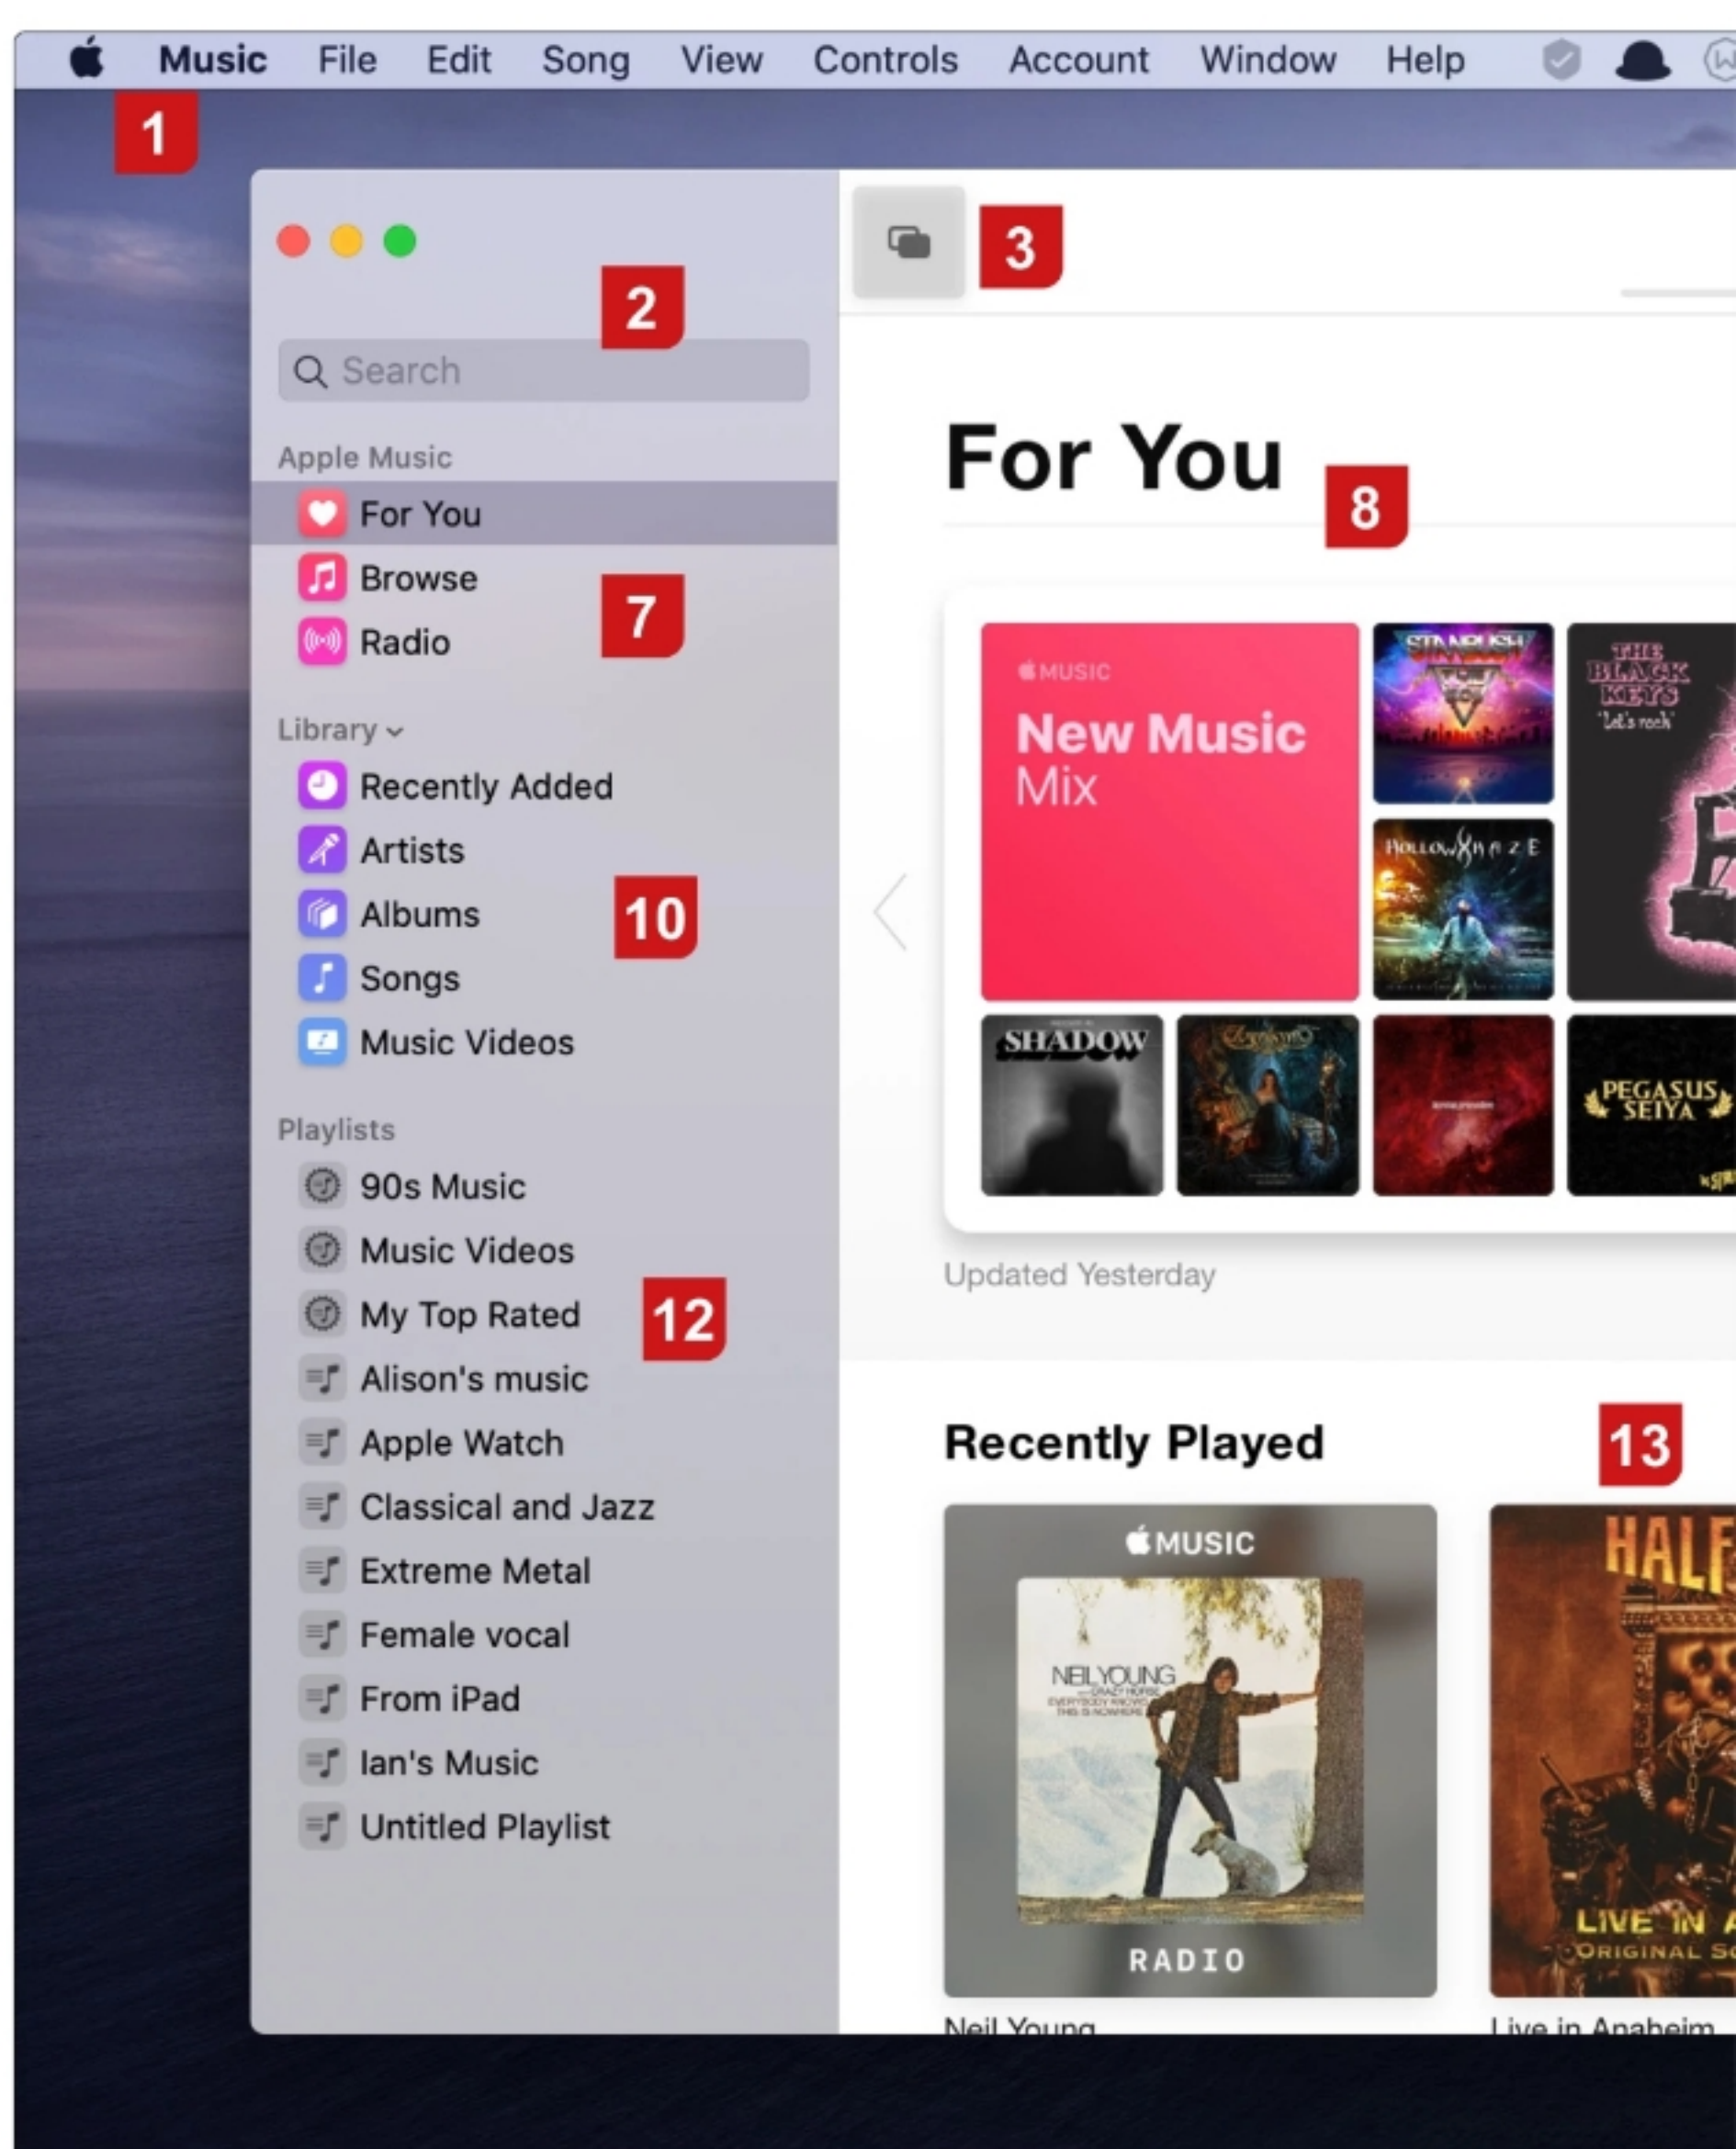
Music File Edit Song View Controls Account Window Help

1

2

3

Search

Apple Music

For You

Browse

Radio

7

For You

8

Library

Recently Added

Artists

Albums

Songs

Music Videos

10

MUSIC

New Music Mix

STARBUSH

THE BLACK KEYS

'Let's rock'

HOLLOW HAZE

SHADOW

PEGASUS SEIYA

Playlists

90s Music

Music Videos

My Top Rated

Alison's music

Apple Watch

Classical and Jazz

Extreme Metal

Female vocal

From iPad

Ian's Music

Untitled Playlist

12

Updated Yesterday

Recently Played

13

MUSIC

NEIL YOUNG

RADIO

Neil Young

HALF

LIVE IN A

ORIGINAL S

Live in Anaheim